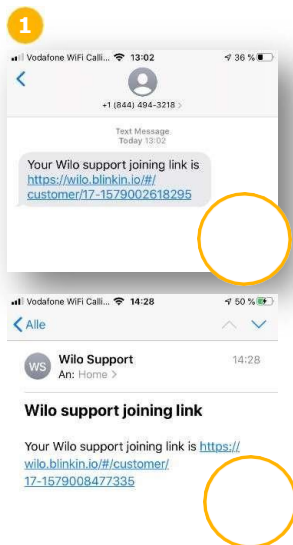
1

Vodafone WiFi Calli... 13:02 36 %

<

+1 (844) 494-3218 >

Text Message
Today 13:02

Your Wilo support joining link is https://wilo.blinkin.io/#/customer/17-1579002618295

Vodafone WiFi Calli... 14:28 50 %

< Alle

WS Wilo Support 14:28
An: Home >

Wilo support joining link

Your Wilo support joining link is https://wilo.blinkin.io/#/customer/17-1579008477335